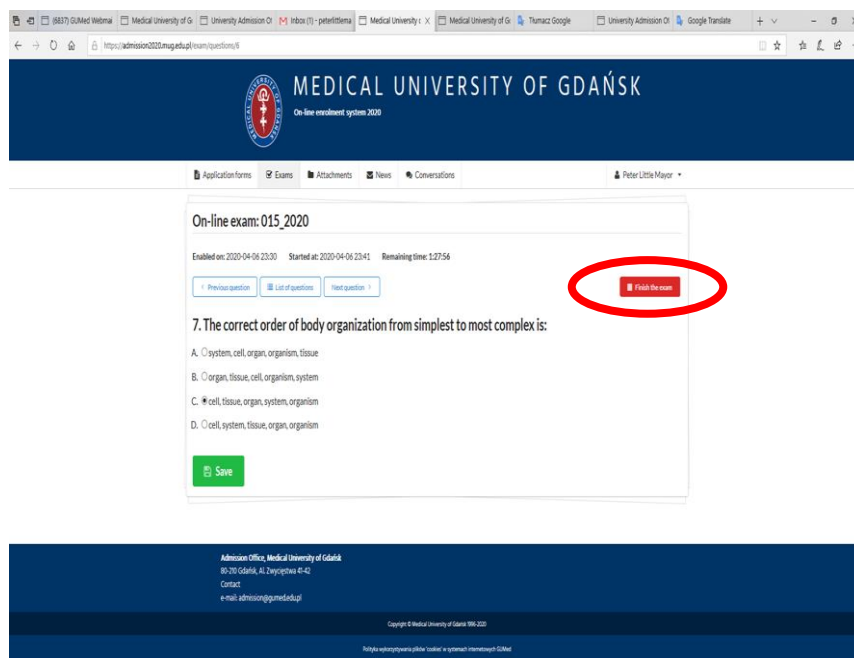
(6837) GUMed Webmai | Medical University of G | University Admission O | Inbox (1) - peterlittlema | Medical University o | Medical University of G | Tłumacz Google | University Admission O | Google Translate

https://admission2020.mug.edu.pl/exam/questions/6

MEDICAL UNIVERSITY OF GDAŃSK
On-line enrolment system 2020

Application forms | Exams | Attachments | News | Conversations | Peter Little Mayor

On-line exam: 015_2020

Enabled on: 2020-04-06 23:30 Started at: 2020-04-06 23:41 Remaining time: 1:27:56

< Previous question | List of questions | Next question >

Finish the exam

7. The correct order of body organization from simplest to most complex is:

A. system, cell, organ, organism, tissue

B. organ, tissue, cell, organism, system

C. cell, tissue, organ, system, organism

D. cell, system, tissue, organ, organism

Save

Admission Office, Medical University of Gdańsk
80-210 Gdańsk, Al. Zwycięstwa 41-42
Contact
e-mail: admission@gumed.edu.pl

Copyright © Medical University of Gdańsk 1996-2020

Polityka wykorzystywania plików 'cookies' w systemach internetowych GUMed